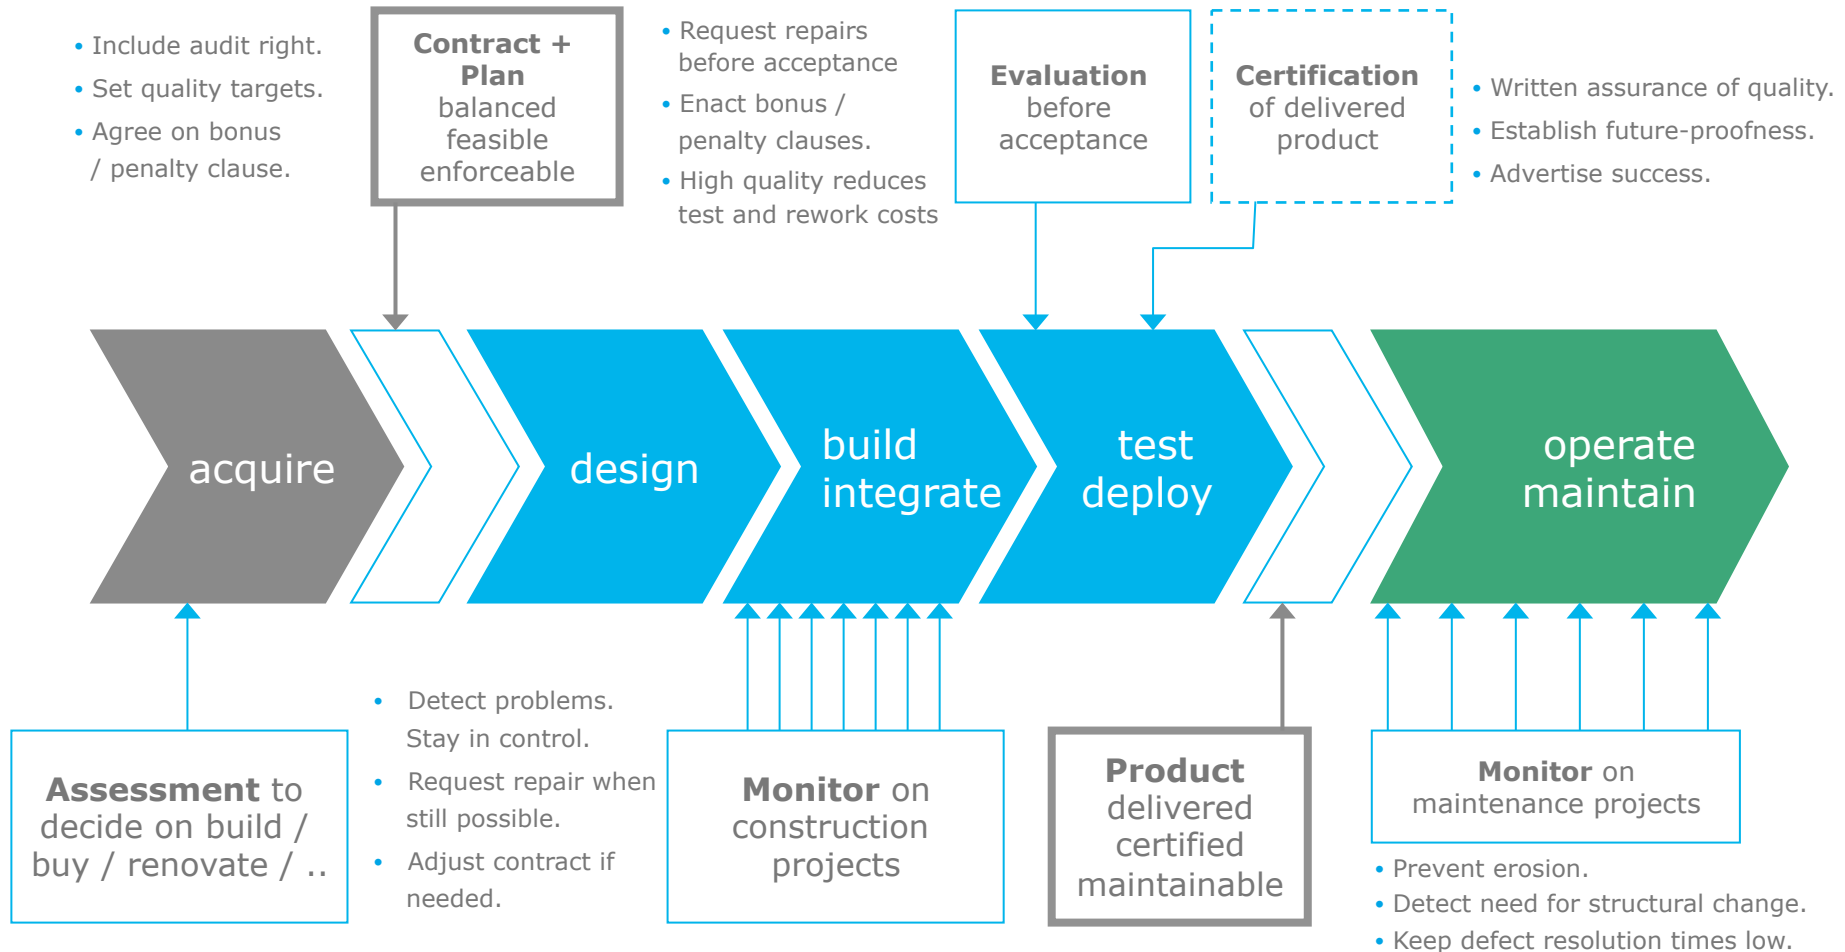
• Include audit right.
• Set quality targets.
• Agree on bonus / penalty clause.

**Contract + Plan**
balanced
feasible
enforceable

• Request repairs before acceptance
• Enact bonus / penalty clauses.
• High quality reduces test and rework costs

**Evaluation**
before acceptance

**Certification**
of delivered product

• Written assurance of quality.
• Establish future-proofness.
• Advertise success.

acquire

design

build
integrate

test
deploy

operate
maintain

**Assessment** to decide on build / buy / renovate / ..

• Detect problems. Stay in control.
• Request repair when still possible.
• Adjust contract if needed.

**Monitor** on construction projects

**Product**
delivered
certified
maintainable

**Monitor** on maintenance projects

• Prevent erosion.
• Detect need for structural change.
• Keep defect resolution times low.